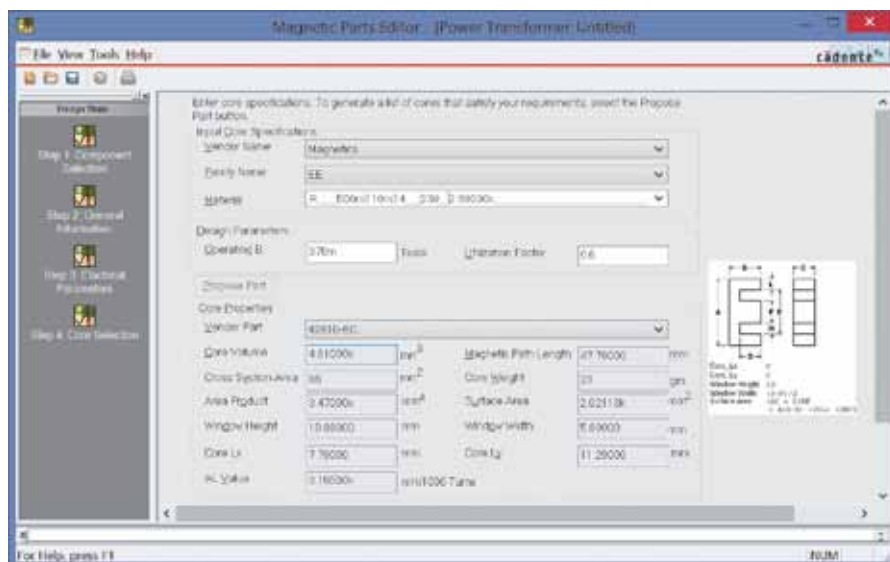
Magnetic Parts Editor - [Power Transformer: Untitled]

File View Tools Help

cādence

Design Flow

Step 1: Component Selection

Step 2: General Information

Step 3: Electrical Parameters

Step 4: Core Selection

Enter core specifications. To generate a list of cores that satisfy your requirements, select the Propose Part button.

Input Core Specifications

Vendor Name: Magnetics

Family Name: EE

Material: R - 600m/10m14 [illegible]

Design Parameters

Operating B: 370m Tesla

Utilization Factor: 0.6

Propose Part

Core Properties

Vendor Part: 42810-EC

| Core Volume | 4.51000k | mm$^3$ | Magnetic Path Length | 47.70000 | mm |
|---|---|---|---|---|---|
| Cross Section Area | 95 | mm$^2$ | Core Weight | 23 | gm |
| Area Product | 3.47000k | mm$^4$ | Surface Area | 2.02113k | mm$^2$ |
| Window Height | 10.80000 | mm | Window Width | 5.60000 | mm |
| Core Lc | 7.70000 | mm | Core Lg | 11.20000 | mm |
| AL Value | 3.16000k | nH/1000 Turns | | | |

For Help, press F1

NUM